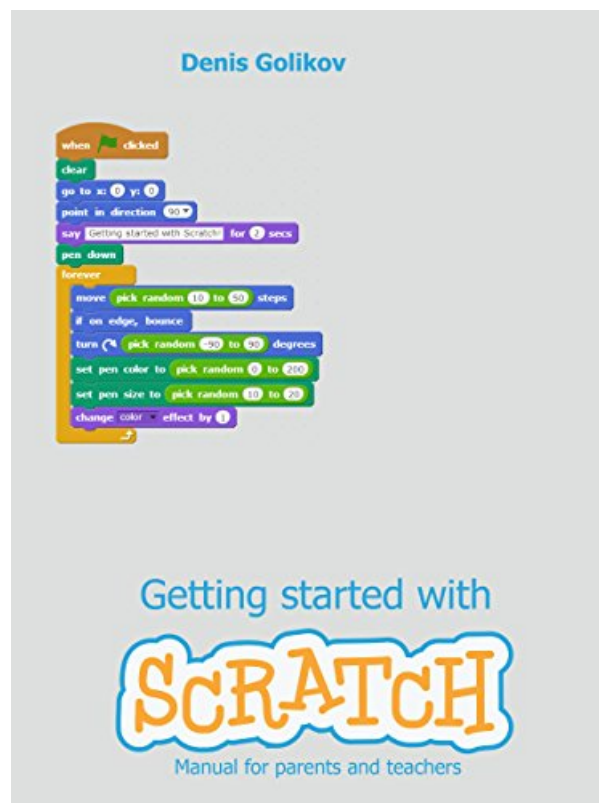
Denis Golikov

when [flag] clicked
clear
go to x: 0 y: 0
point in direction 90
say Getting started with Scratch! for 2 secs
pen down
forever
move pick random 10 to 50 steps
if on edge, bounce
turn pick random -90 to 90 degrees
set pen color to pick random 0 to 200
set pen size to pick random 10 to 20
change color effect by 1

Getting started with

SCRATCH

Manual for parents and teachers